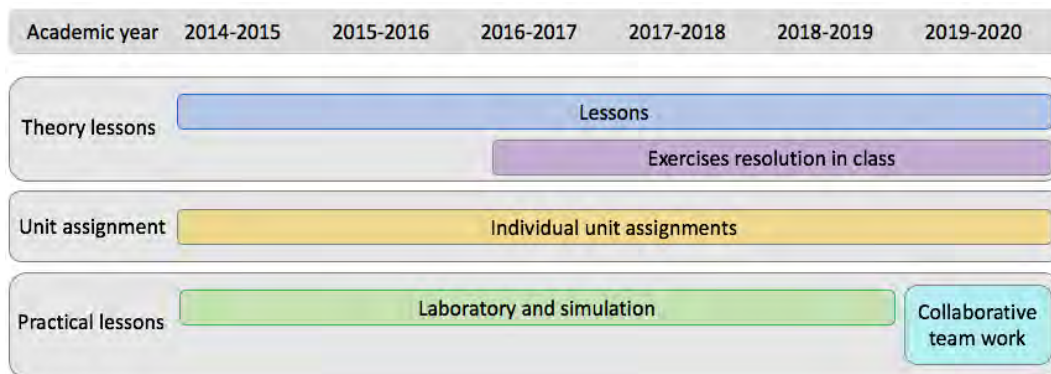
Academic year 2014-2015 2015-2016 2016-2017 2017-2018 2018-2019 2019-2020

Theory lessons
Lessons
Exercises resolution in class

Unit assignment
Individual unit assignments

Practical lessons
Laboratory and simulation
Collaborative team work